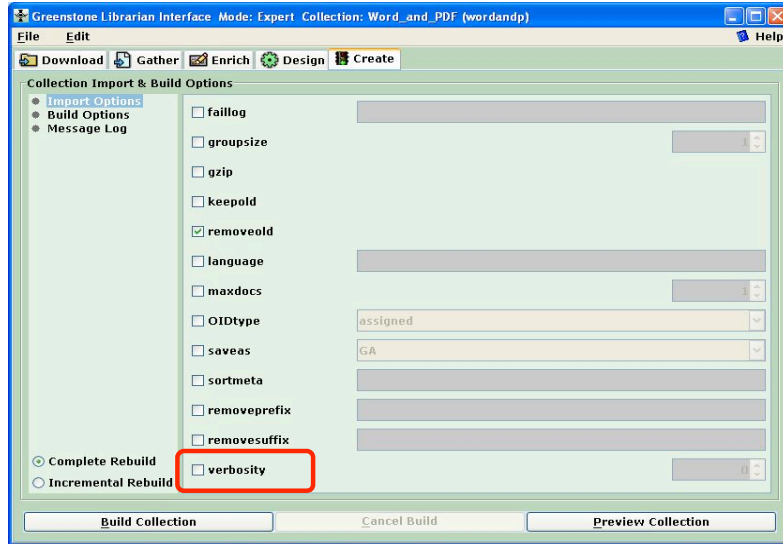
Greenstone Librarian Interface Mode: Expert Collection: Word_and_PDF (wordandp)

File Edit Help

Download Gather Enrich Design Create

Collection Import & Build Options

Import Options
Build Options
Message Log

faillog

groupsize 1

gzip

keepold

removeold

language

maxdocs 1

OIDtype assigned

saveas GA

sortmeta

removeprefix

removesuffix

Complete Rebuild
Incremental Rebuild

verbosity 0

Build Collection Cancel Build Preview Collection